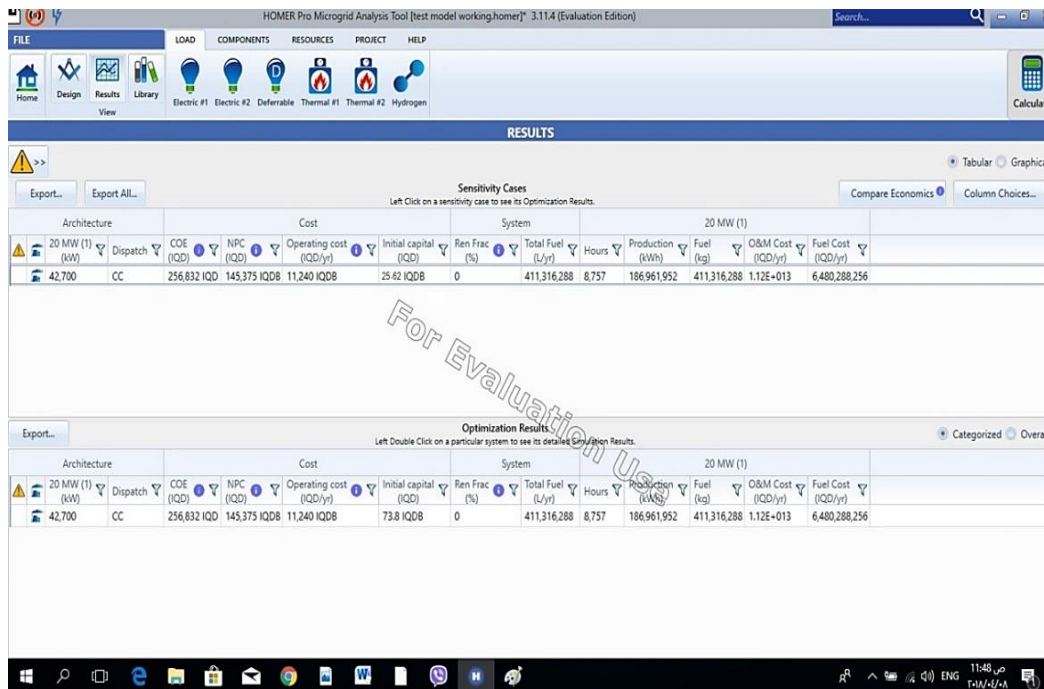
HOMER Pro Microgrid Analysis Tool [test model working.homer]* 3.11.4 (Evaluation Edition)

Search...

FILE

LOAD COMPONENTS RESOURCES PROJECT HELP

Home Design Results Library View

Electric #1 Electric #2 Deferrable Thermal #1 Thermal #2 Hydrogen

Calcula

RESULTS

Tabular Graphic

Export... Export All...

Sensitivity Cases
Left Click on a sensitivity case to see its Optimization Results.

Compare Economics Column Choices...

| Architecture | | | Cost | | | | System | | 20 MW (1) | | | | |
|---|---|---|---|---|---|---|---|---|---|---|---|---|---|
| 20 MW (1) (kW) | Dispatch | COE (IQD) | NPC (IQD) | Operating cost (IQD/yr) | Initial capital (IQD) | Ren Frac (%) | Total Fuel (L/yr) | Hours | Production (kWh) | Fuel (kg) | O&M Cost (IQD/yr) | Fuel Cost (IQD/yr) |
| 42,700 | CC | 256,832 IQD | 145,375 IQDB | 11,240 IQDB | 25.62 IQDB | 0 | 411,316,288 | 8,757 | 186,961,952 | 411,316,288 | 1.12E+013 | 6,480,288,256 |

For Evaluation Use

Export...

Optimization Results
Left Double Click on a particular system to see its detailed Simulation Results.

Categorized Overa

| Architecture | | | Cost | | | | System | | 20 MW (1) | | | | |
|---|---|---|---|---|---|---|---|---|---|---|---|---|---|
| 20 MW (1) (kW) | Dispatch | COE (IQD) | NPC (IQD) | Operating cost (IQD/yr) | Initial capital (IQD) | Ren Frac (%) | Total Fuel (L/yr) | Hours | Production (kWh) | Fuel (kg) | O&M Cost (IQD/yr) | Fuel Cost (IQD/yr) |
| 42,700 | CC | 256,832 IQD | 145,375 IQDB | 11,240 IQDB | 73.8 IQDB | 0 | 411,316,288 | 8,757 | 186,961,952 | 411,316,288 | 1.12E+013 | 6,480,288,256 |

ENG 11:48 ص
٢٠١٨/٠٤/٠٨